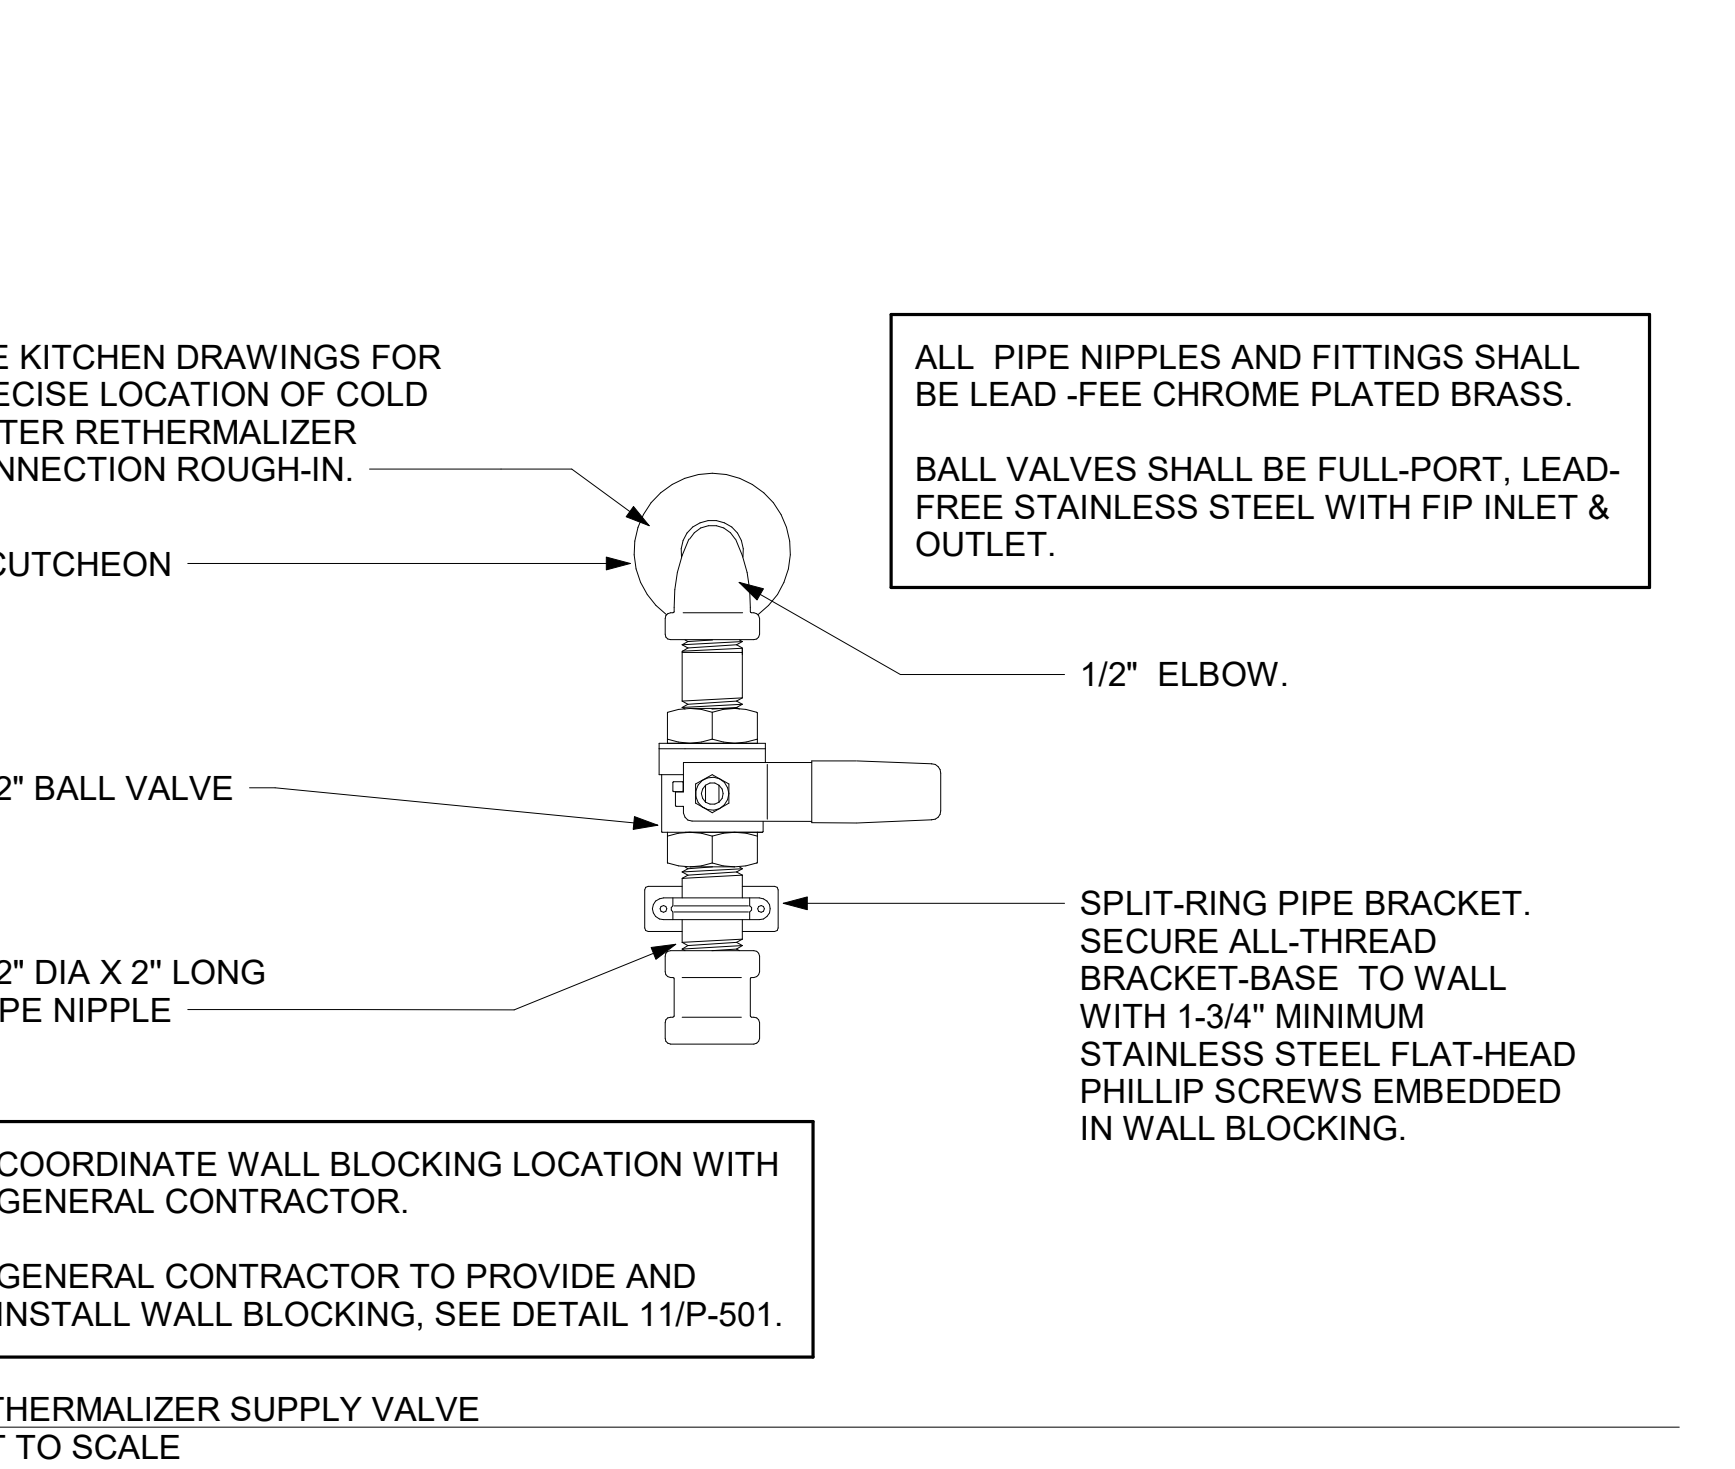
E KITCHEN DRAWINGS FOR ECISE LOCATION OF COLD TER RETHERMALIZER NNECTION ROUGH-IN.

CUTCHEON

2" BALL VALVE

2" DIA X 2" LONG PE NIPPLE

ALL PIPE NIPPLES AND FITTINGS SHALL BE LEAD -FEE CHROME PLATED BRASS.

BALL VALVES SHALL BE FULL-PORT, LEAD-FREE STAINLESS STEEL WITH FIP INLET & OUTLET.

1/2" ELBOW.

SPLIT-RING PIPE BRACKET. SECURE ALL-THREAD BRACKET-BASE TO WALL WITH 1-3/4" MINIMUM STAINLESS STEEL FLAT-HEAD PHILLIP SCREWS EMBEDDED IN WALL BLOCKING.

COORDINATE WALL BLOCKING LOCATION WITH GENERAL CONTRACTOR.

GENERAL CONTRACTOR TO PROVIDE AND INSTALL WALL BLOCKING, SEE DETAIL 11/P-501.

THERMALIZER SUPPLY VALVE
T TO SCALE